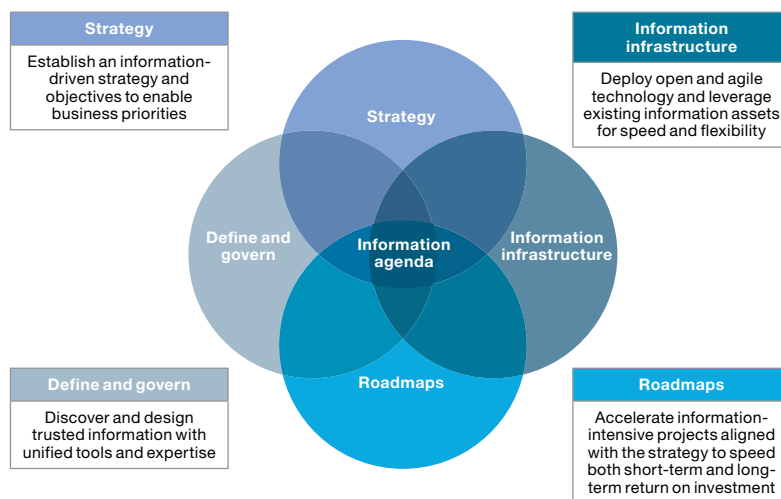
Strategy

Establish an information-driven strategy and objectives to enable business priorities

Information infrastructure

Deploy open and agile technology and leverage existing information assets for speed and flexibility

Strategy

Define and govern

Information agenda

Information infrastructure

Roadmaps

Define and govern

Discover and design trusted information with unified tools and expertise

Roadmaps

Accelerate information-intensive projects aligned with the strategy to speed both short-term and long-term return on investment